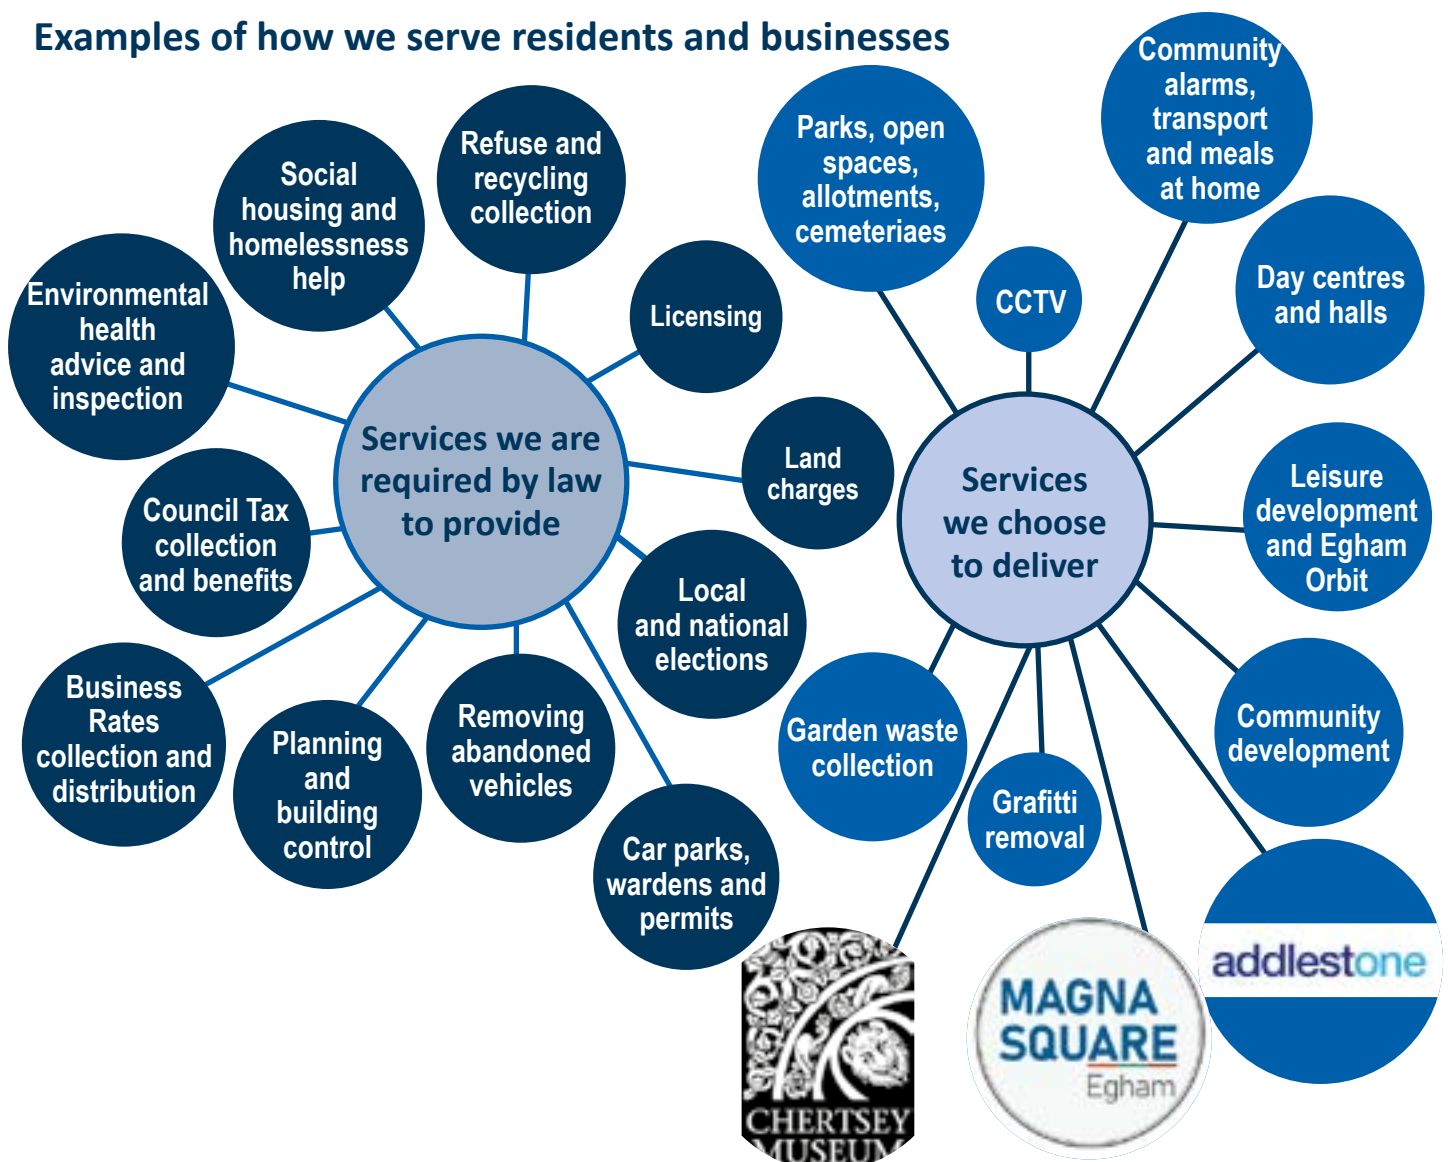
Examples of how we serve residents and businesses

Services we are required by law to provide

Environmental health advice and inspection

Social housing and homelessness help

Refuse and recycling collection

Licensing

Land charges

Local and national elections

Car parks, wardens and permits

Removing abandoned vehicles

Planning and building control

Business Rates collection and distribution

Council Tax collection and benefits

Services we choose to deliver

Parks, open spaces, allotments, cemeteriaes

CCTV

Community alarms, transport and meals at home

Day centres and halls

Leisure development and Egham Orbit

Community development

addlestone

MAGNA SQUARE Egham

Grafitti removal

Garden waste collection

CHERTSEY MUSEUM